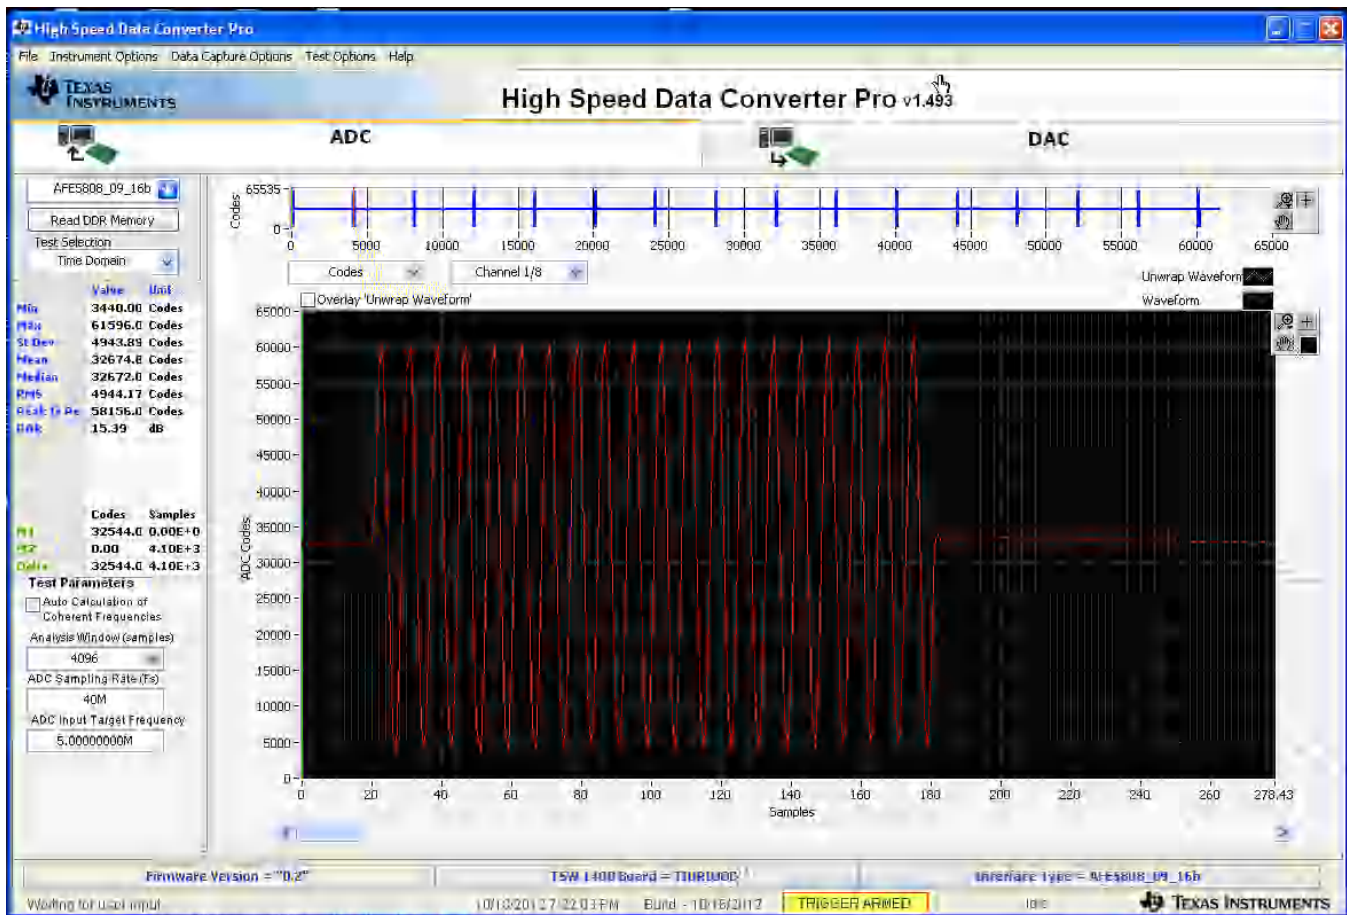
High Speed Data Converter Pro

File Instrument Options Data Capture Options Test Options Help

TEXAS INSTRUMENTS

High Speed Data Converter Pro v1.493

ADC

DAC

AFE5808_09_16b

Read DDR Memory

Test Selection

Time Domain

| | Value | Unit |
|---|---|---|
| Min | 3440.00 | Codes |
| Max | 61596.0 | Codes |
| St Dev | 4943.89 | Codes |
| Mean | 32674.8 | Codes |
| Median | 32672.0 | Codes |
| RMS | 4944.17 | Codes |
| Peak to Pk | 58156.0 | Codes |
| DNR | 15.39 | dB |

| | Codes | Samples |
|---|---|---|
| M1 | 32544.0 | 0.00E+0 |
| M2 | 0.00 | 4.10E+3 |
| Delta | 32544.0 | 4.10E+3 |

Test Parameters

Auto Calculation of Coherent Frequencies

Analysis Window (samples)

4096

ADC Sampling Rate (Fs)

40M

ADC Input Target Frequency

5.00000000M

Codes

65535

0

0 5000 10000 15000 20000 25000 30000 35000 40000 45000 50000 55000 60000 65000

Codes

Channel 1/8

Unwrap Waveform

Waveform

Overlay 'Unwrap Waveform'

ADC Codes

65000 60000 55000 50000 45000 40000 35000 30000 25000 20000 15000 10000 5000 0

0 20 40 60 80 100 120 140 160 180 200 220 240 260 278.43

Samples

Firmware Version = "0.2"

TSW 1400 Board = TIURU00P

Interface Type = AFE5808_09_16b

Waiting for user input

10/18/2012 7:22:03 PM

Build - 10/16/2012

TRIGGER ARMED

Idle

TEXAS INSTRUMENTS